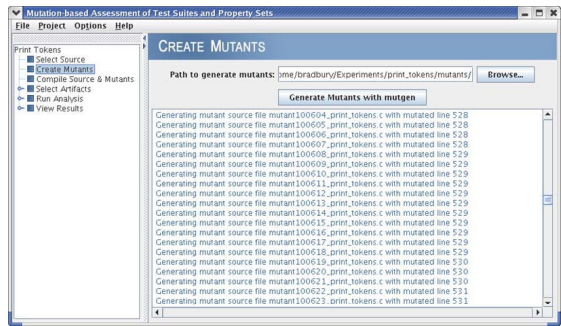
Mutation-based Assessment of Test Suites and Property Sets

File Project Options Help

Print Tokens
Select Source
Create Mutants
Compile Source & Mutants
Select Artifacts
Run Analysis
View Results

CREATE MUTANTS

Path to generate mutants: me/bradbury/Experiments/print_tokens/mutants/ Browse...

Generate Mutants with mutgen

Generating mutant source file mutant100604_print_tokens.c with mutated line 528
Generating mutant source file mutant100605_print_tokens.c with mutated line 528
Generating mutant source file mutant100606_print_tokens.c with mutated line 528
Generating mutant source file mutant100607_print_tokens.c with mutated line 528
Generating mutant source file mutant100608_print_tokens.c with mutated line 529
Generating mutant source file mutant100609_print_tokens.c with mutated line 529
Generating mutant source file mutant100610_print_tokens.c with mutated line 529
Generating mutant source file mutant100611_print_tokens.c with mutated line 529
Generating mutant source file mutant100612_print_tokens.c with mutated line 529
Generating mutant source file mutant100613_print_tokens.c with mutated line 529
Generating mutant source file mutant100614_print_tokens.c with mutated line 529
Generating mutant source file mutant100615_print_tokens.c with mutated line 529
Generating mutant source file mutant100616_print_tokens.c with mutated line 529
Generating mutant source file mutant100617_print_tokens.c with mutated line 529
Generating mutant source file mutant100618_print_tokens.c with mutated line 529
Generating mutant source file mutant100619_print_tokens.c with mutated line 530
Generating mutant source file mutant100620_print_tokens.c with mutated line 530
Generating mutant source file mutant100621_print_tokens.c with mutated line 530
Generating mutant source file mutant100622_print_tokens.c with mutated line 531
Generating mutant source file mutant100623_print_tokens.c with mutated line 531